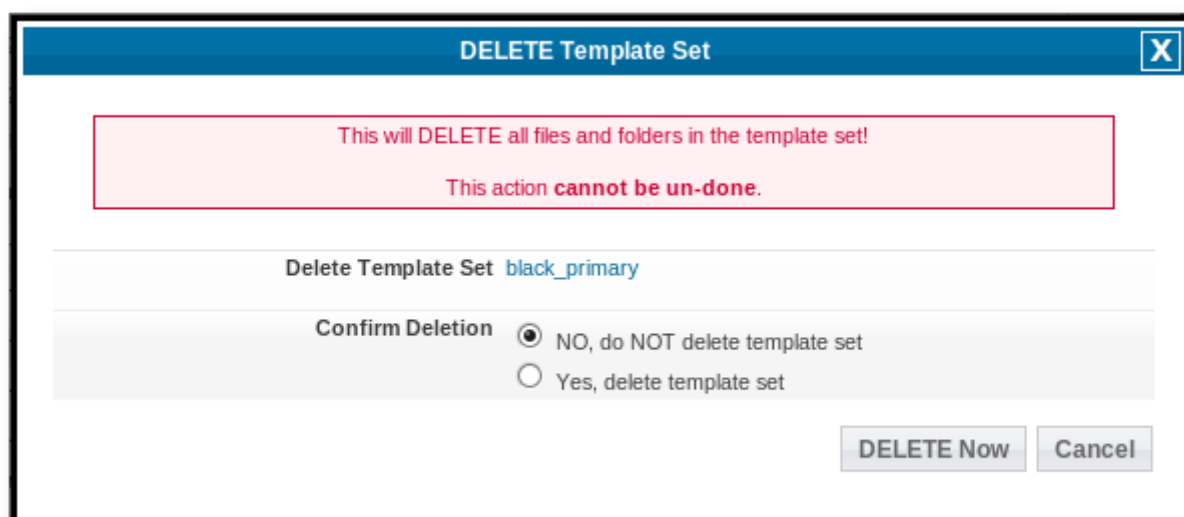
DELETE Template Set

X

This will DELETE all files and folders in the template set!

This action **cannot be un-done**.

Delete Template Set black_primary

Confirm Deletion

NO, do NOT delete template set

Yes, delete template set

DELETE Now

Cancel